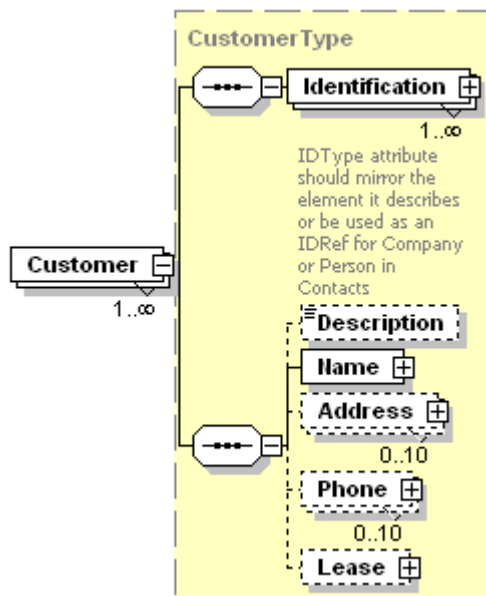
CustomerType

Identification

1..∞

IDType attribute should mirror the element it describes or be used as an IDRef for Company or Person in Contacts

Customer

1..∞

Description

Name

Address

0..10

Phone

0..10

Lease